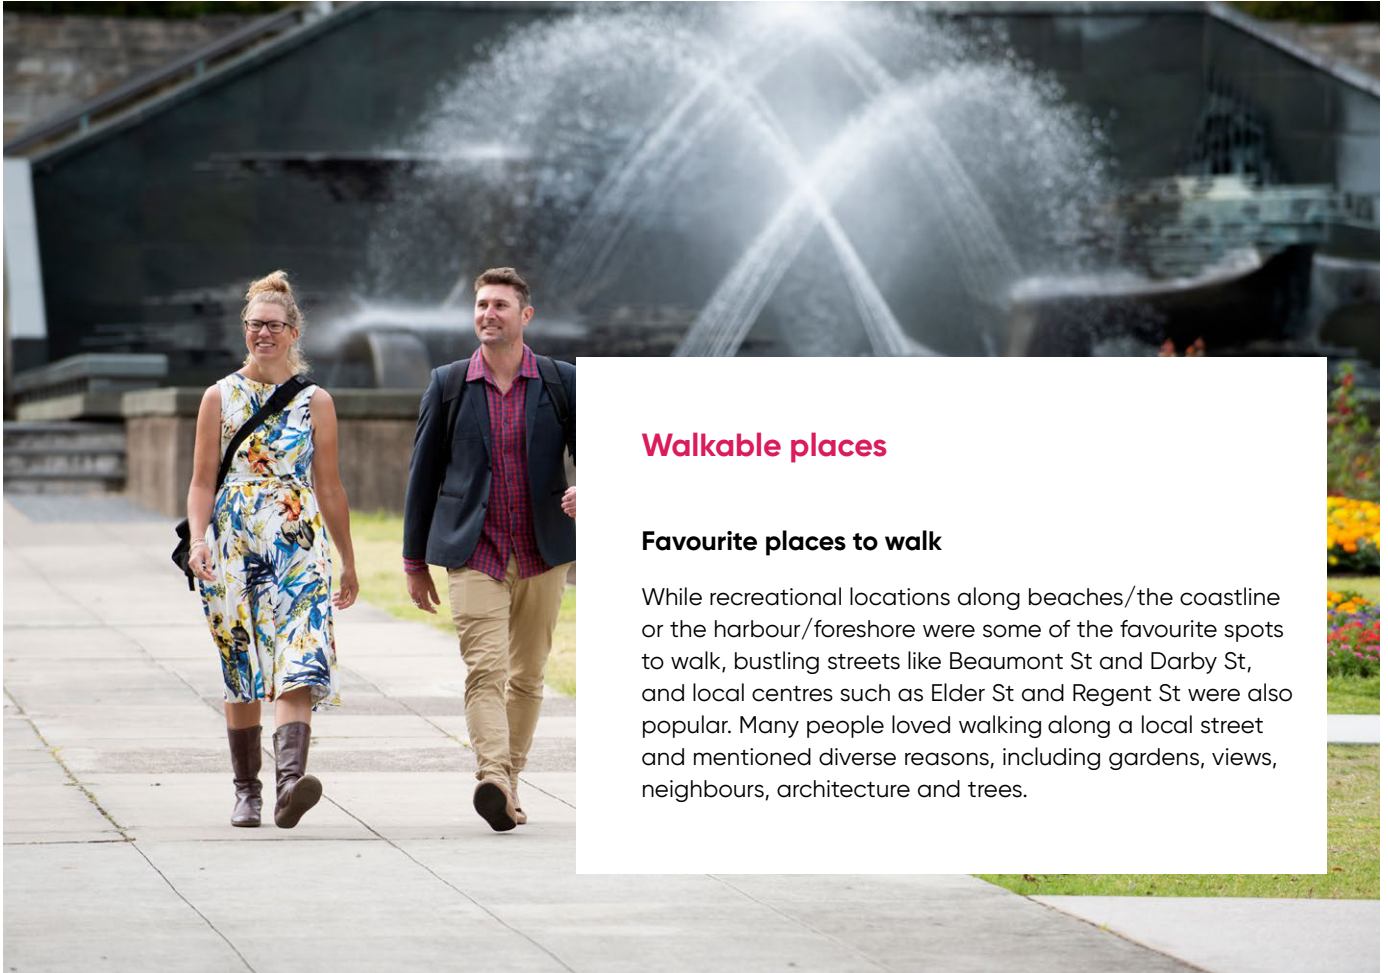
Walkable places

Favourite places to walk

While recreational locations along beaches/the coastline or the harbour/foreshore were some of the favourite spots to walk, bustling streets like Beaumont St and Darby St, and local centres such as Elder St and Regent St were also popular. Many people loved walking along a local street and mentioned diverse reasons, including gardens, views, neighbours, architecture and trees.